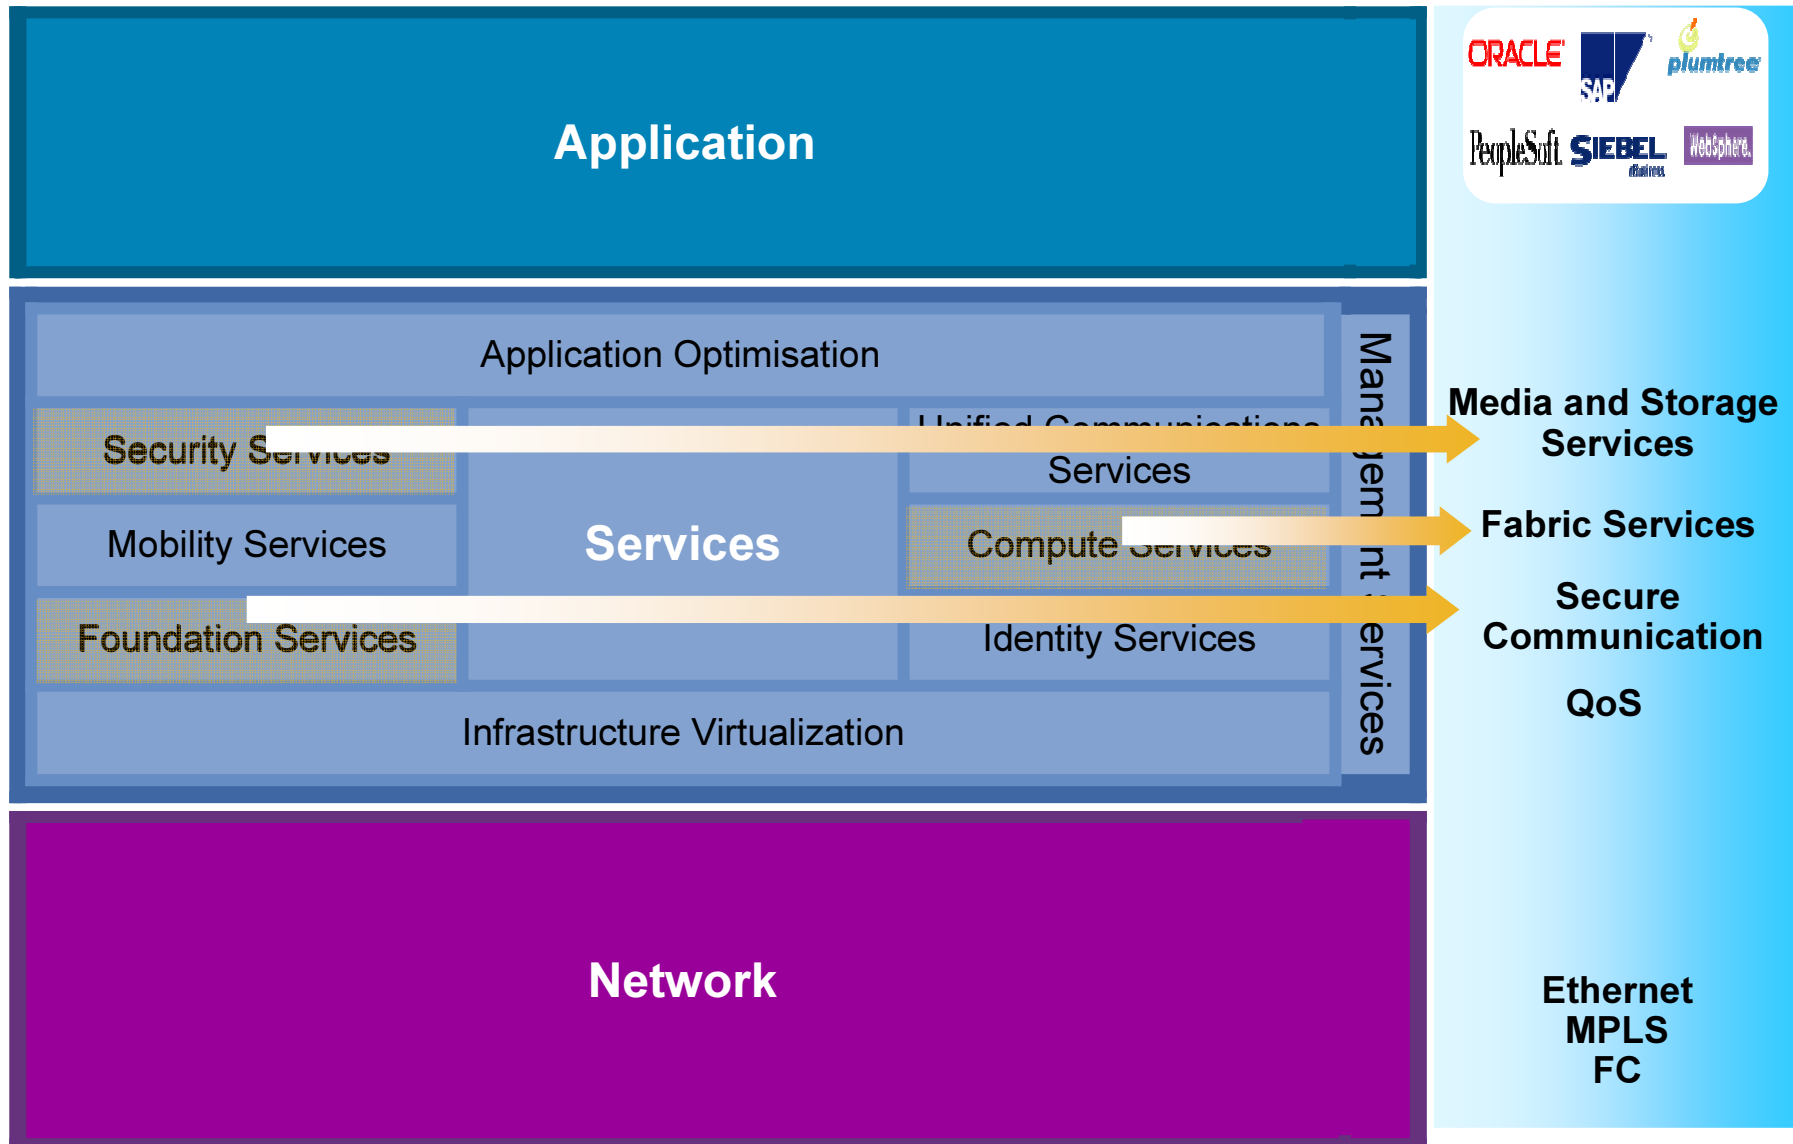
Application

ORACLE SAP plumtree PeopleSoft SIEBEL WebSphere

Application Optimisation

Security S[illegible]

Unified Communications Services

Mobility Services

Services

Compute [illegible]

Foundation Services

Identity Services

Infrastructure Virtualization

Mana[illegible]em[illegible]nt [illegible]ervices

Media and Storage Services

Fabric Services

Secure Communication

QoS

Network

Ethernet
MPLS
FC